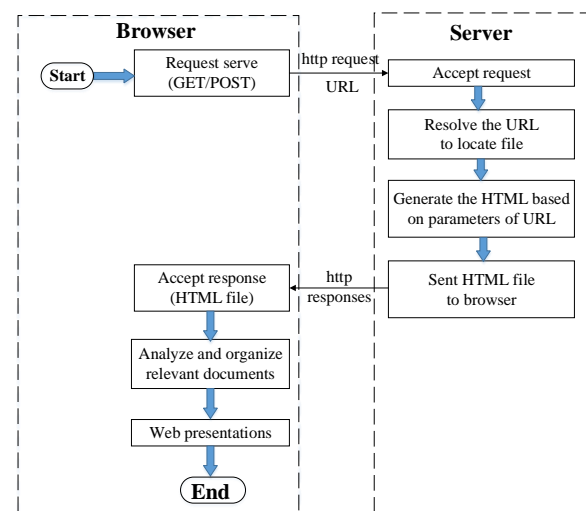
Browser

Server

Start

Request serve (GET/POST)

http request

URL

Accept request

Resolve the URL to locate file

Generate the HTML based on parameters of URL

Sent HTML file to browser

http responses

Accept response (HTML file)

Analyze and organize relevant documents

Web presentations

End